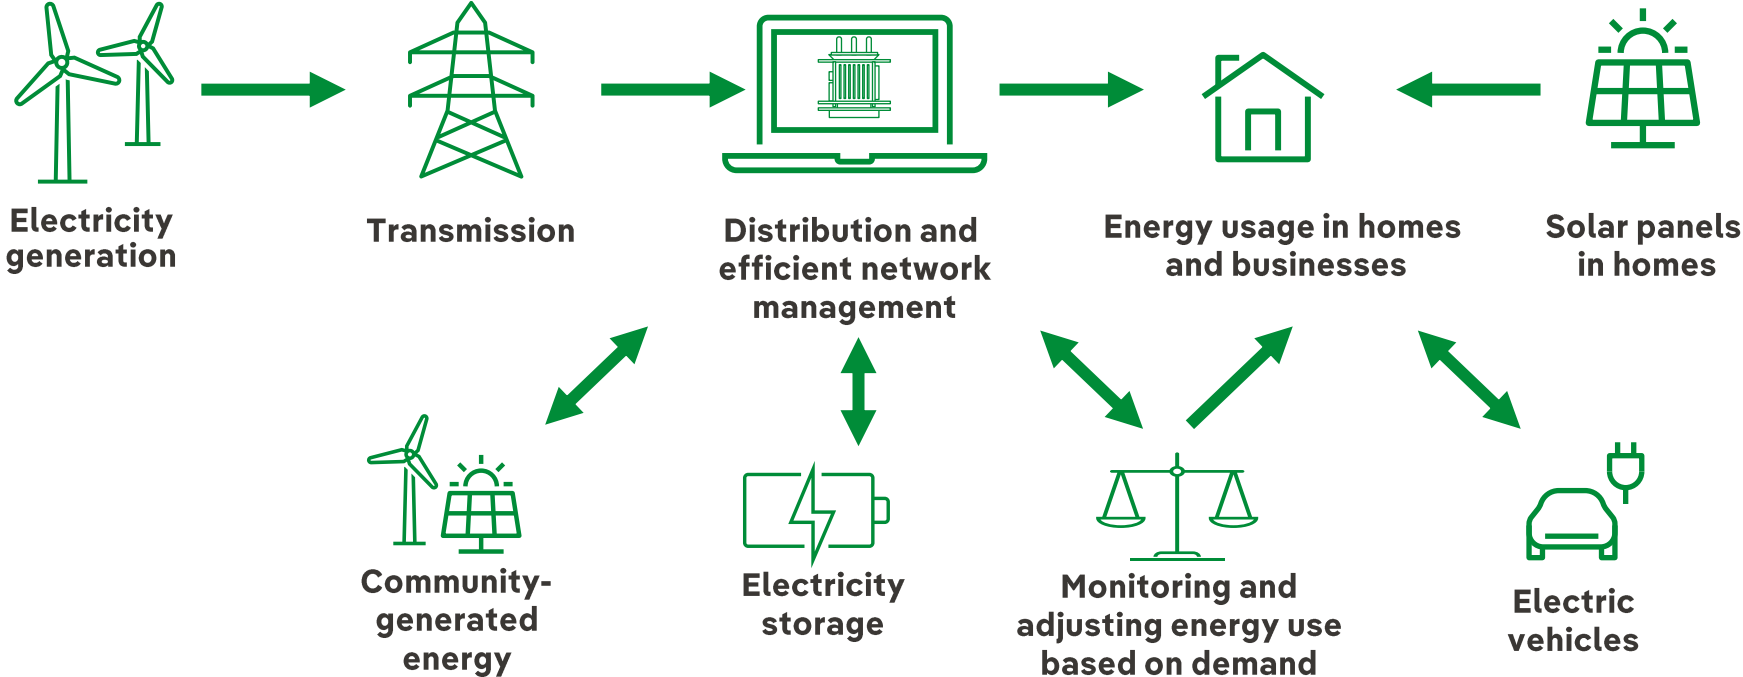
Electricity generation

Transmission

Distribution and efficient network management

Energy usage in homes and businesses

Solar panels in homes

Community-generated energy

Electricity storage

Monitoring and adjusting energy use based on demand

Electric vehicles